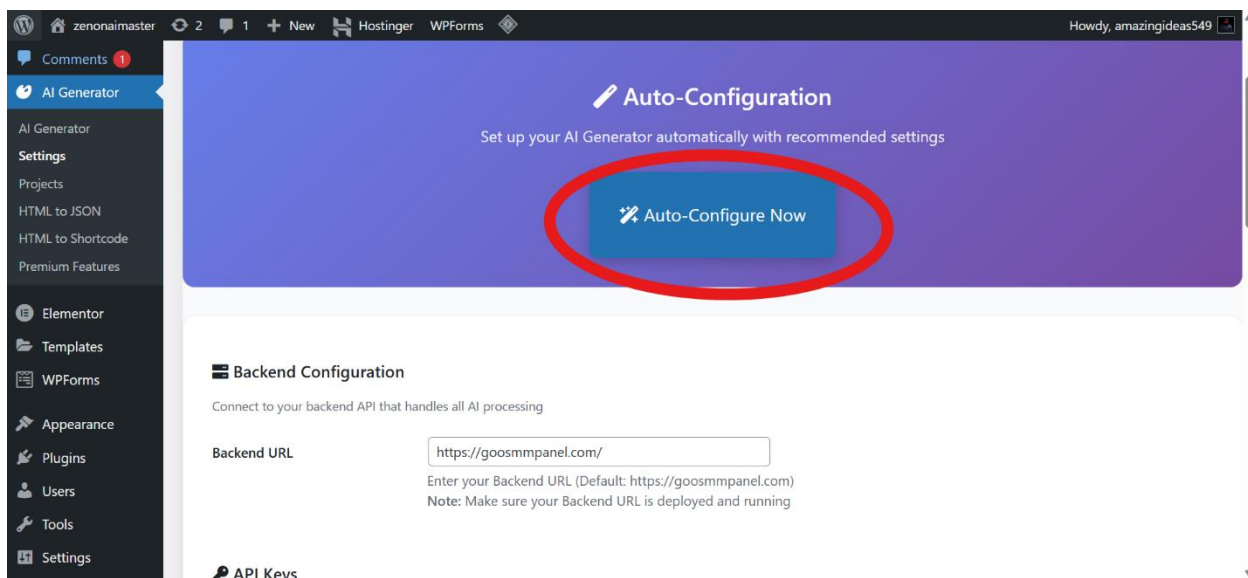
zenonaimaster 2 1 New Hostinger WPForms

Howdy, amazingideas549

Comments 1

AI Generator

AI Generator
Settings
Projects
HTML to JSON
HTML to Shortcode
Premium Features

Elementor
Templates
WPForms

Appearance
Plugins
Users
Tools
Settings

Auto-Configuration

Set up your AI Generator automatically with recommended settings

Auto-Configure Now

Backend Configuration

Connect to your backend API that handles all AI processing

Backend URL

https://goosmmpanel.com/

Enter your Backend URL (Default: https://goosmmpanel.com)
**Note:** Make sure your Backend URL is deployed and running

API Keys